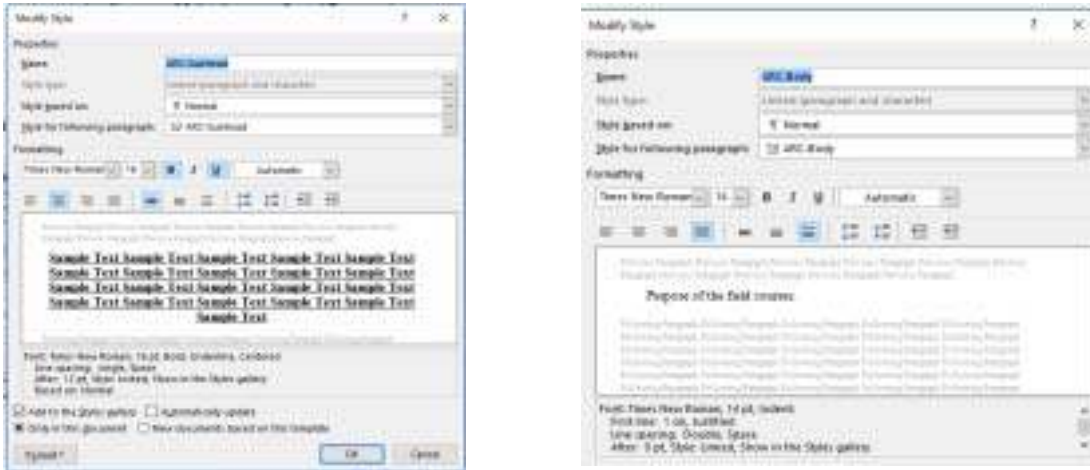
Modify Style

Properties

Name: ARC Subhead

Style type: Linked (paragraph and character)

Style based on: ¶ Normal

Style for following paragraph: ¶a ARC Subhead

Formatting

Times New Roman 14 B I U Automatic

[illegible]

Sample Text Sample Text Sample Text Sample Text Sample Text Sample Text Sample Text Sample Text Sample Text Sample Text Sample Text Sample Text Sample Text Sample Text Sample Text Sample Text Sample Text Sample Text Sample Text Sample Text Sample Text

Font: Times New Roman, 14 pt, Bold, Underline, Centered
Line spacing: single, Space
After: 12 pt, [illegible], Show in the Styles gallery
Based on: Normal

Add to the Styles gallery   Automatically update
Only in this document   New documents based on this template

Format   OK   Cancel

Modify Style

Properties

Name: ARC Body

Style type: Linked (paragraph and character)

Style based on: ¶ Normal

Style for following paragraph: ¶a ARC Body

Formatting

Times New Roman 14 B I U Automatic

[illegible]

Purpose of the field courses:

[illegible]

Font: Times New Roman, 14 pt, Indent:
First line: 1 cm, Justified
Line spacing: Double, Space
After: 0 pt, Style: Linked, Show in the Styles gallery